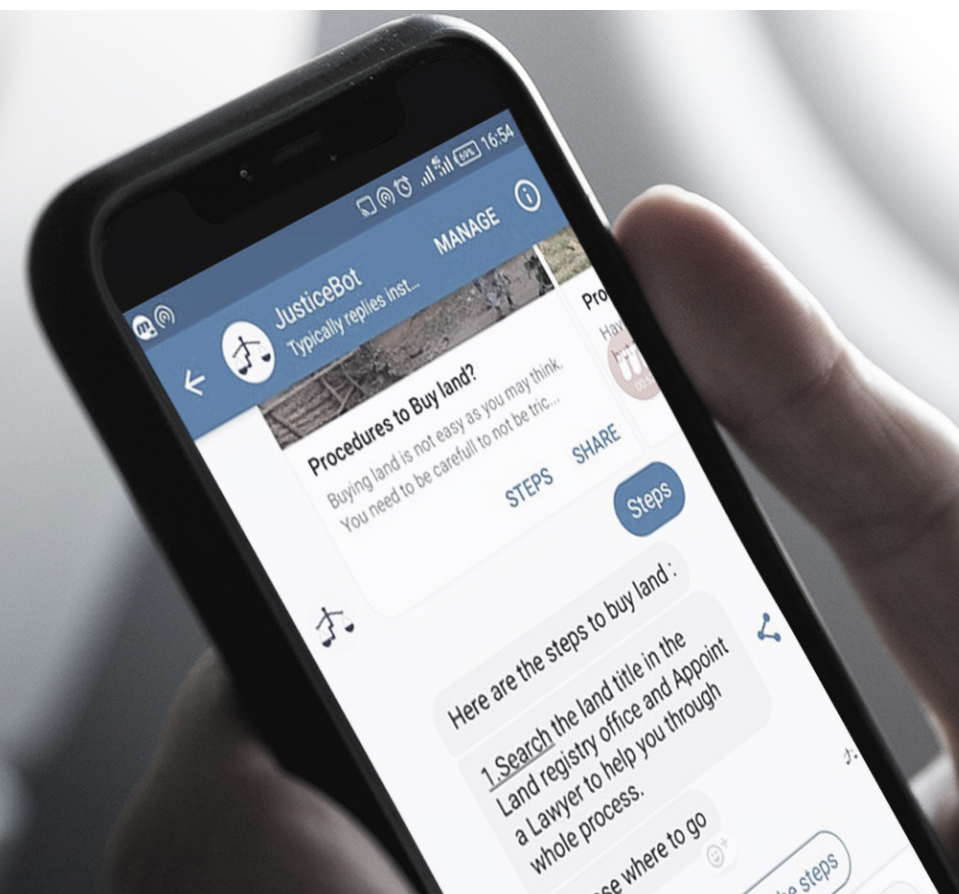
16:54

JusticeBot
Typically replies inst...
MANAGE

Procedures to Buy land?
Buying land is not easy as you may think. You need to be carefull to not be tric...
STEPS SHARE

Pro
Hav

Steps

Here are the steps to buy land :

1.Search the land title in the Land registry office and Appoint a Lawyer to help you through whole process.

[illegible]se where to go

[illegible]he steps